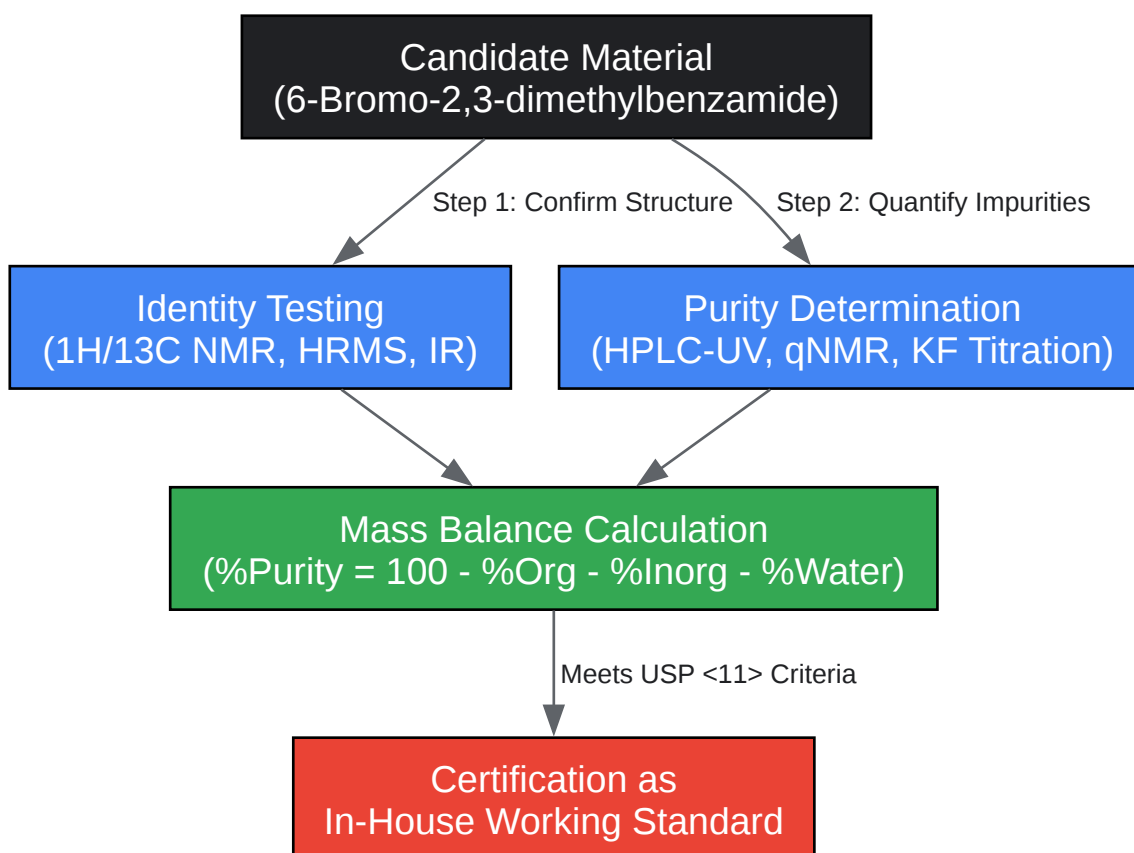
Candidate Material
(6-Bromo-2,3-dimethylbenzamide)

Step 1: Confirm Structure

Step 2: Quantify Impurities

Identity Testing
(1H/13C NMR, HRMS, IR)

Purity Determination
(HPLC-UV, qNMR, KF Titration)

Mass Balance Calculation
(%Purity = 100 - %Org - %Inorg - %Water)

Meets USP <11> Criteria

Certification as
In-House Working Standard